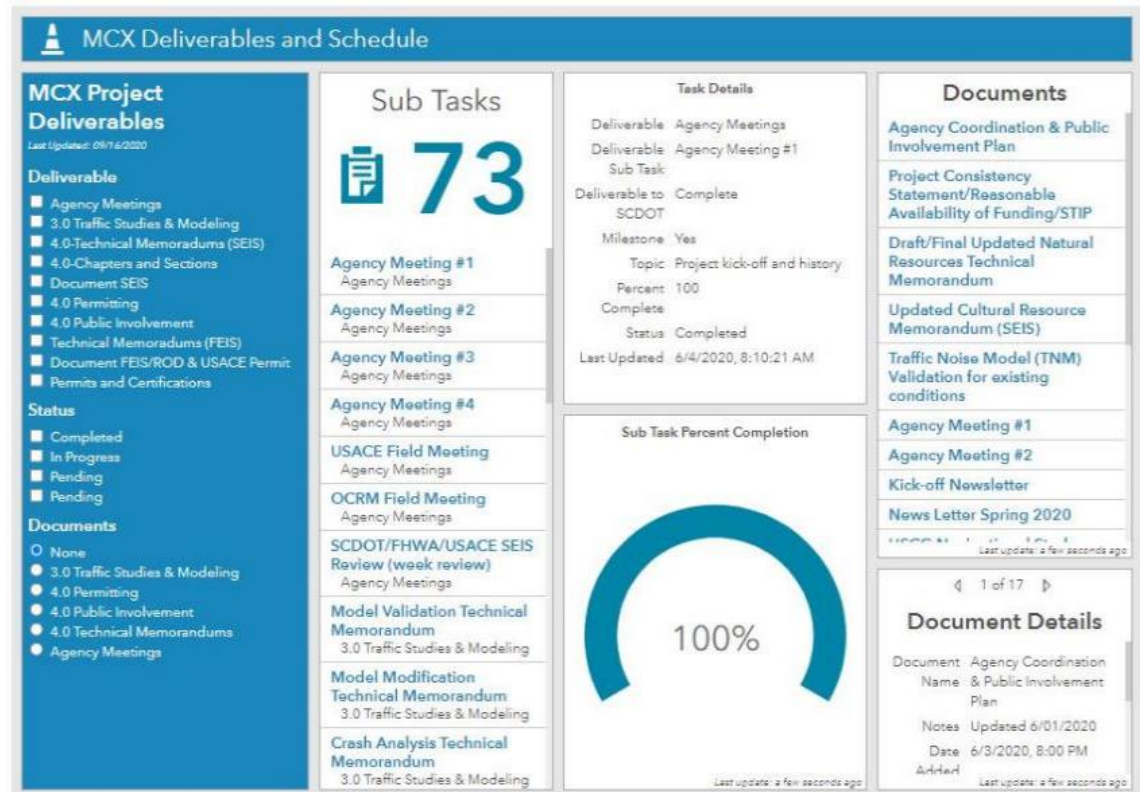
MCX Deliverables and Schedule

MCX Project Deliverables
Last Updated: 09/16/2020

Deliverable
Agency Meetings
3.0 Traffic Studies & Modeling
4.0-Technical Memoradums (SEIS)
4.0-Chapters and Sections
Document SEIS
4.0 Permitting
4.0 Public Involvement
Technical Memoradums (FEIS)
Document FEIS/ROD & USACE Permit
Permits and Certifications

Status
Completed
In Progress
Pending
Pending

Documents
None
3.0 Traffic Studies & Modeling
4.0 Permitting
4.0 Public Involvement
4.0 Technical Memorandums
Agency Meetings

Sub Tasks
73

Agency Meeting #1
Agency Meetings
Agency Meeting #2
Agency Meetings
Agency Meeting #3
Agency Meetings
Agency Meeting #4
Agency Meetings
USACE Field Meeting
Agency Meetings
OCRM Field Meeting
Agency Meetings
SCDOT/FHWA/USACE SEIS Review (week review)
Agency Meetings
Model Validation Technical Memorandum
3.0 Traffic Studies & Modeling
Model Modification Technical Memorandum
3.0 Traffic Studies & Modeling
Crash Analysis Technical Memorandum
3.0 Traffic Studies & Modeling

Task Details
| Deliverable | Agency Meetings |
|---|---|
| Deliverable Sub Task | Agency Meeting #1 |
| Deliverable to SCDOT | Complete |
| Milestone | Yes |
| Topic | Project kick-off and history |
| Percent Complete | 100 |
| Status | Completed |
| Last Updated | 6/4/2020, 8:10:21 AM |

Sub Task Percent Completion
100%
Last update: a few seconds ago

Documents
Agency Coordination & Public Involvement Plan
Project Consistency Statement/Reasonable Availability of Funding/STIP
Draft/Final Updated Natural Resources Technical Memorandum
Updated Cultural Resource Memorandum (SEIS)
Traffic Noise Model (TNM) Validation for existing conditions
Agency Meeting #1
Agency Meeting #2
Kick-off Newsletter
News Letter Spring 2020
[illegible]
Last update: a few seconds ago

1 of 17

Document Details
| Document Name | Agency Coordination & Public Involvement Plan |
|---|---|
| Notes | Updated 6/01/2020 |
| Date Added | 6/3/2020, 8:00 PM |

Last update: a few seconds ago